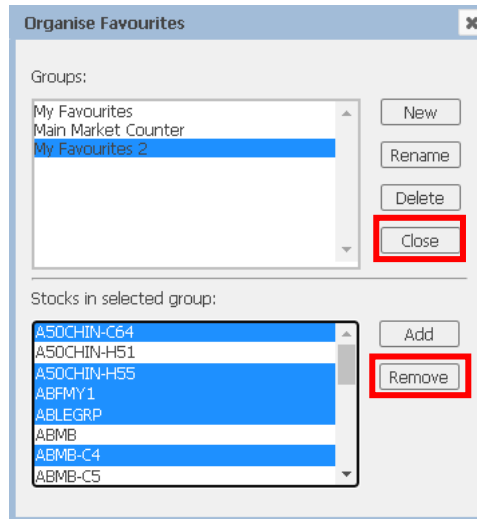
Organise Favourites

Groups:

My Favourites
Main Market Counter
My Favourites 2

New
Rename
Delete
Close

Stocks in selected group:

A50CHIN-C64
A50CHIN-H51
A50CHIN-H55
ABFMY1
ABLEGRP
ABMB
ABMB-C4
ABMB-C5

Add
Remove